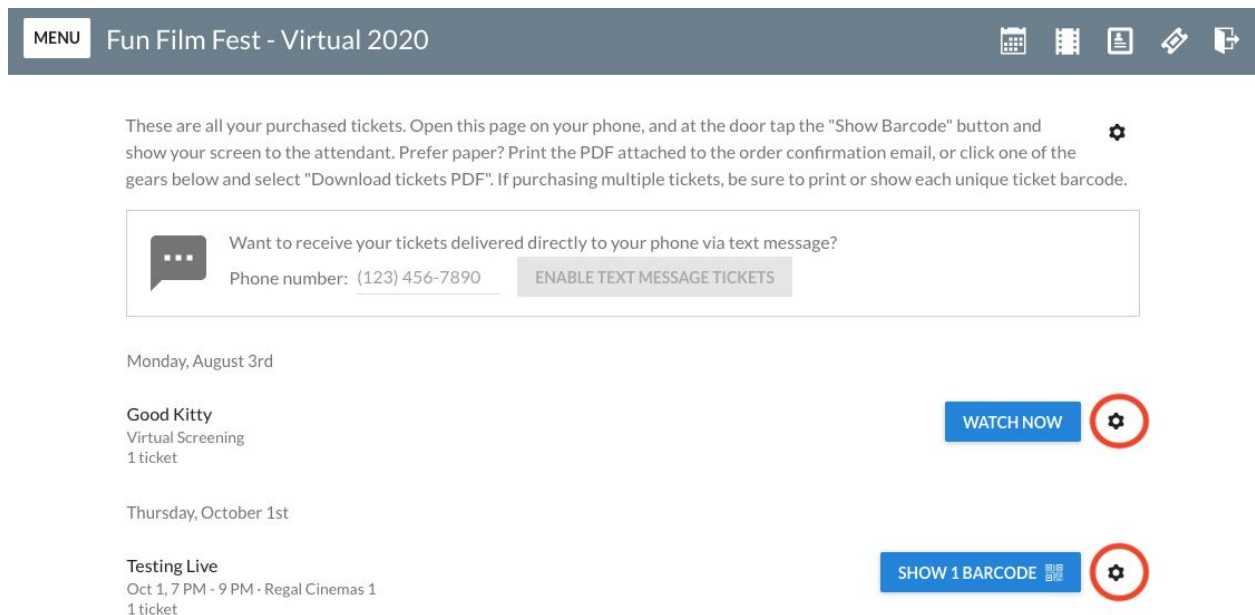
MENU Fun Film Fest - Virtual 2020

These are all your purchased tickets. Open this page on your phone, and at the door tap the "Show Barcode" button and show your screen to the attendant. Prefer paper? Print the PDF attached to the order confirmation email, or click one of the gears below and select "Download tickets PDF". If purchasing multiple tickets, be sure to print or show each unique ticket barcode.

Want to receive your tickets delivered directly to your phone via text message?
Phone number: (123) 456-7890 ENABLE TEXT MESSAGE TICKETS

Monday, August 3rd

Good Kitty
Virtual Screening
1 ticket

WATCH NOW

Thursday, October 1st

Testing Live
Oct 1, 7 PM - 9 PM · Regal Cinemas 1
1 ticket

SHOW 1 BARCODE